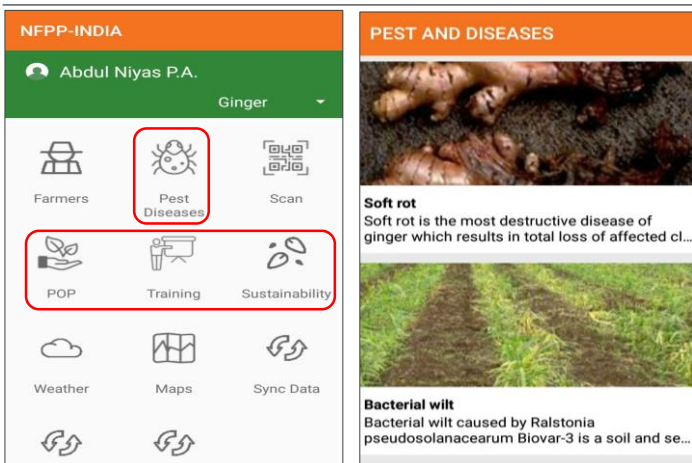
NFPP-INDIA

Abdul Niyas P.A.

Ginger

Farmers

Pest Diseases

Scan

POP

Training

Sustainability

Weather

Maps

Sync Data

PEST AND DISEASES

Soft rot

Soft rot is the most destructive disease of ginger which results in total loss of affected cl...

Bacterial wilt

Bacterial wilt caused by Ralstonia pseudosolanacearum Biovar-3 is a soil and se...